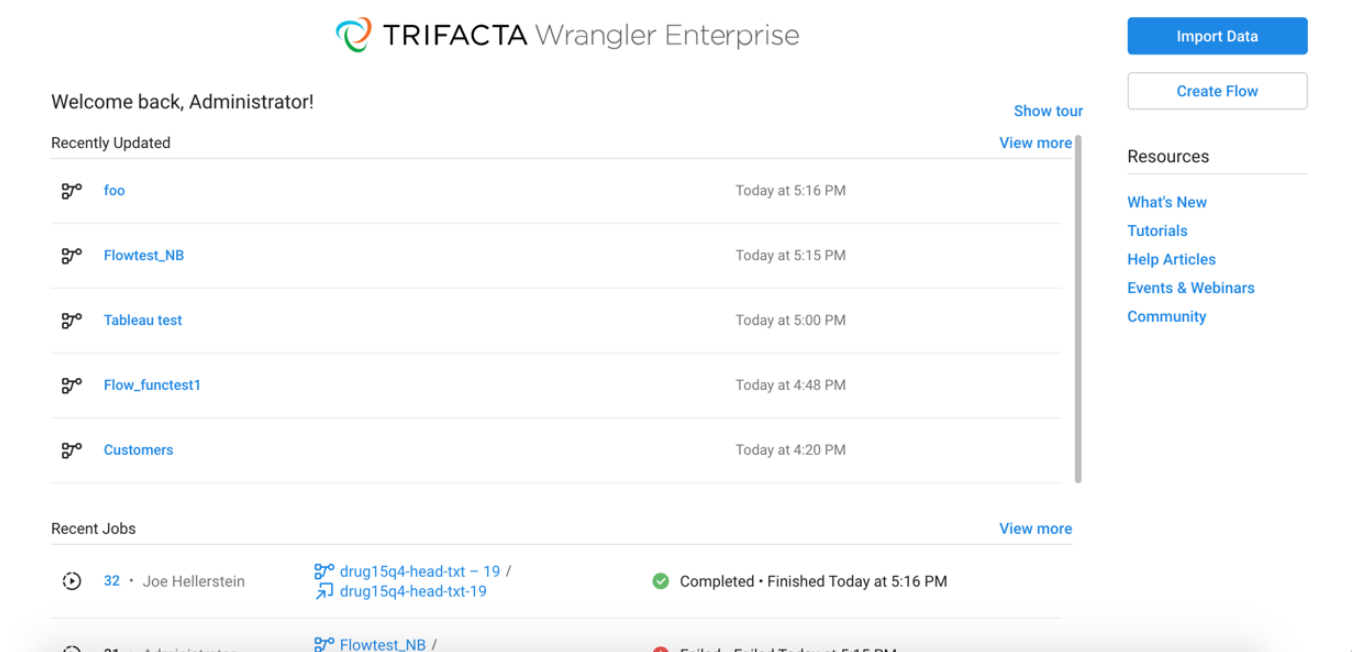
TRIFACTA Wrangler Enterprise

Import Data

Create Flow

Welcome back, Administrator!

Show tour

Recently Updated

View more

foo Today at 5:16 PM

Flowtest_NB Today at 5:15 PM

Tableau test Today at 5:00 PM

Flow_functest1 Today at 4:48 PM

Customers Today at 4:20 PM

Resources

What's New

Tutorials

Help Articles

Events & Webinars

Community

Recent Jobs

View more

32 • Joe Hellerstein drug15q4-head-txt – 19 / drug15q4-head-txt-19 Completed • Finished Today at 5:16 PM

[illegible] Flowtest_NB / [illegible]